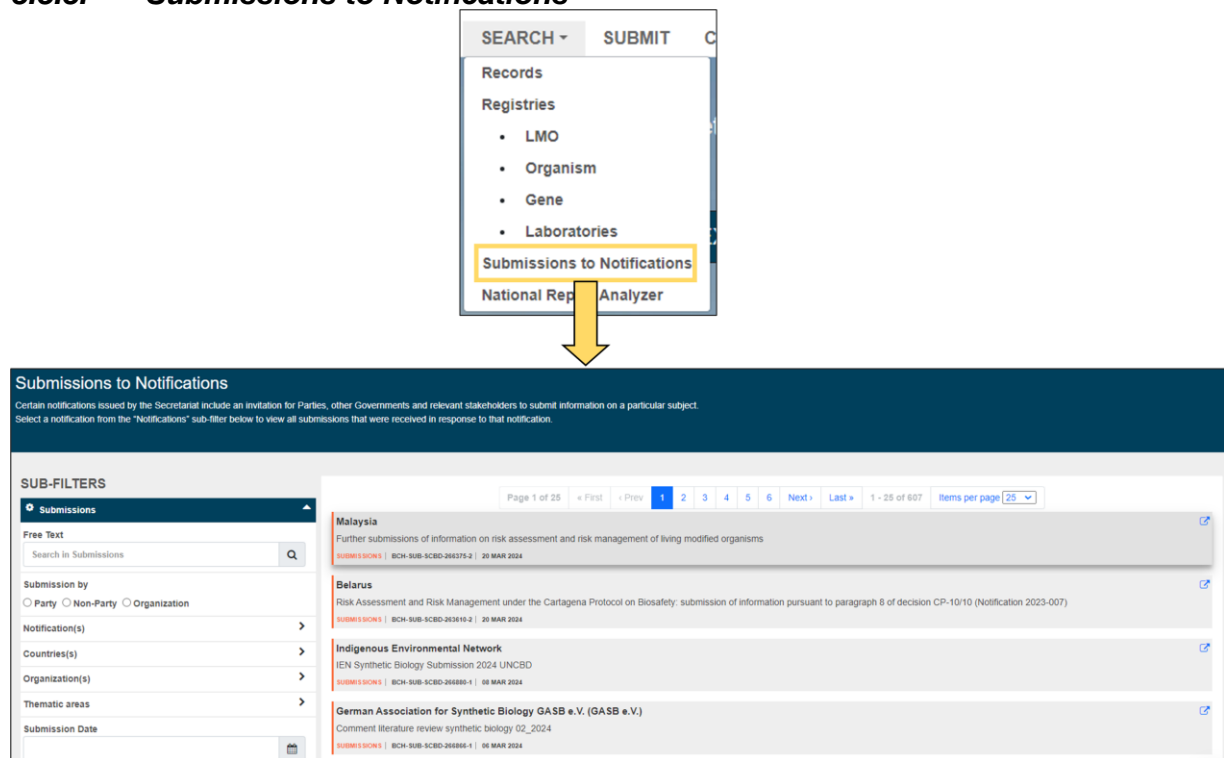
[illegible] Submissions to Notifications

SEARCH SUBMIT C

Records
Registries
• LMO
• Organism
• Gene
• Laboratories
Submissions to Notifications
National Rep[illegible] Analyzer

Submissions to Notifications

Certain notifications issued by the Secretariat include an invitation for Parties, other Governments and relevant stakeholders to submit information on a particular subject.
Select a notification from the "Notifications" sub-filter below to view all submissions that were received in response to that notification.

SUB-FILTERS

Submissions

Free Text

Search in Submissions

Submission by

Party Non-Party Organization

Notification(s)

Countries(s)

Organization(s)

Thematic areas

Submission Date

Page 1 of 25 « First ‹ Prev 1 2 3 4 5 6 Next › Last » 1 - 25 of 607 Items per page 25

Malaysia
Further submissions of information on risk assessment and risk management of living modified organisms
SUBMISSIONS | BCH-SUB-SCBD-266375-2 | 20 MAR 2024

Belarus
Risk Assessment and Risk Management under the Cartagena Protocol on Biosafety: submission of information pursuant to paragraph 8 of decision CP-10/10 (Notification 2023-007)
SUBMISSIONS | BCH-SUB-SCBD-263610-2 | 20 MAR 2024

Indigenous Environmental Network
IEN Synthetic Biology Submission 2024 UNCBD
SUBMISSIONS | BCH-SUB-SCBD-266880-1 | 08 MAR 2024

German Association for Synthetic Biology GASB e.V. (GASB e.V.)
Comment literature review synthetic biology 02_2024
SUBMISSIONS | BCH-SUB-SCBD-266860-1 | 06 MAR 2024